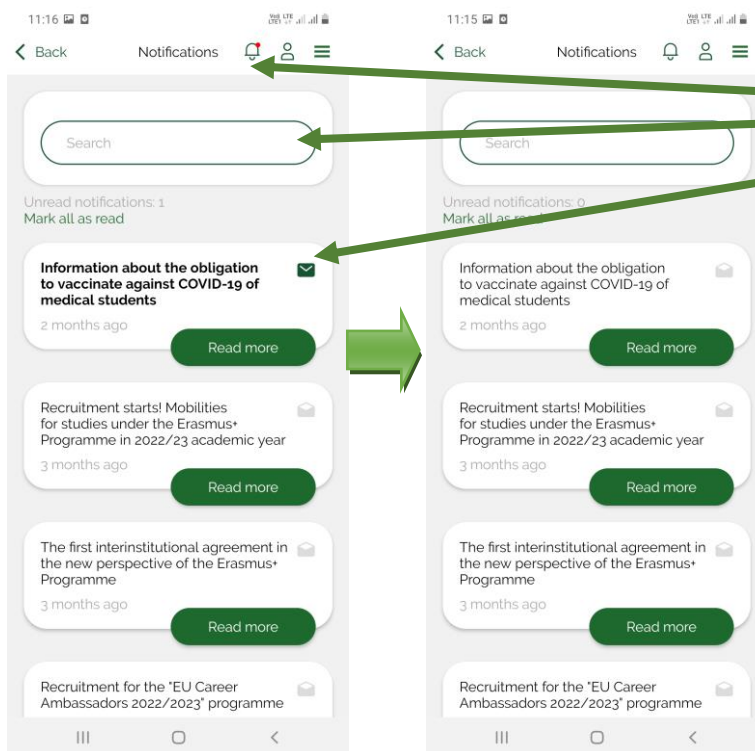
11:16

Back Notifications

Search

Unread notifications: 1
Mark all as read

**Information about the obligation to vaccinate against COVID-19 of medical students**
2 months ago
Read more

Recruitment starts! Mobilities for studies under the Erasmus+ Programme in 2022/23 academic year
3 months ago
Read more

The first interinstitutional agreement in the new perspective of the Erasmus+ Programme
3 months ago
Read more

Recruitment for the "EU Career Ambassadors 2022/2023" programme

11:15

Back Notifications

Search

Unread notifications: 0
Mark all as read

Information about the obligation to vaccinate against COVID-19 of medical students
2 months ago
Read more

Recruitment starts! Mobilities for studies under the Erasmus+ Programme in 2022/23 academic year
3 months ago
Read more

The first interinstitutional agreement in the new perspective of the Erasmus+ Programme
3 months ago
Read more

Recruitment for the "EU Career Ambassadors 2022/2023" programme